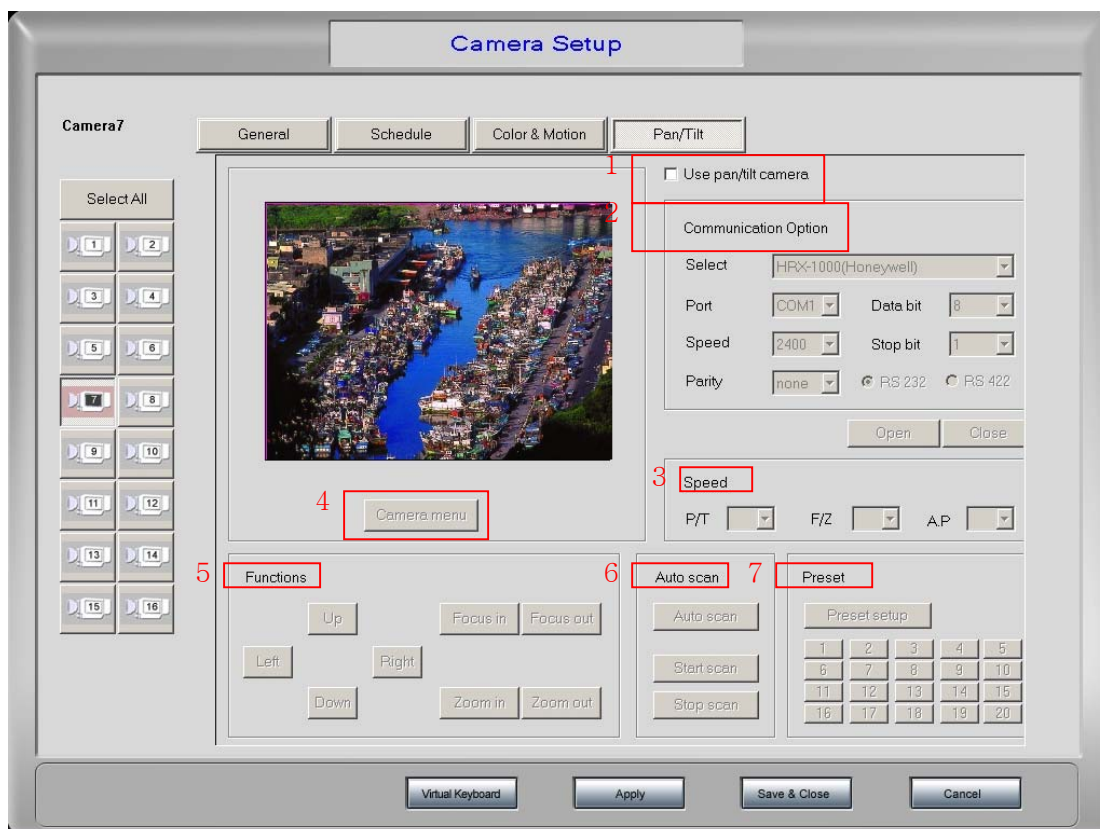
Camera Setup

Camera7

General Schedule Color & Motion Pan/Tilt

Select All

1 2 3 4 5 6 7 8 9 10 11 12 13 14 15 16

1 Use pan/tilt camera

2 Communication Option

Select HRX-1000(Honeywell)

Port COM1 Data bit 8

Speed 2400 Stop bit 1

Parity none RS 232 RS 422

Open Close

3 Speed

P/T F/Z A.P

4 Camera menu

5 Functions

Up
Left Right
Down

Focus in Focus out
Zoom in Zoom out

6 Auto scan

Auto scan
Start scan
Stop scan

7 Preset

Preset setup

1 2 3 4 5
6 7 8 9 10
11 12 13 14 15
16 17 18 19 20

Virtual Keyboard Apply Save & Close Cancel